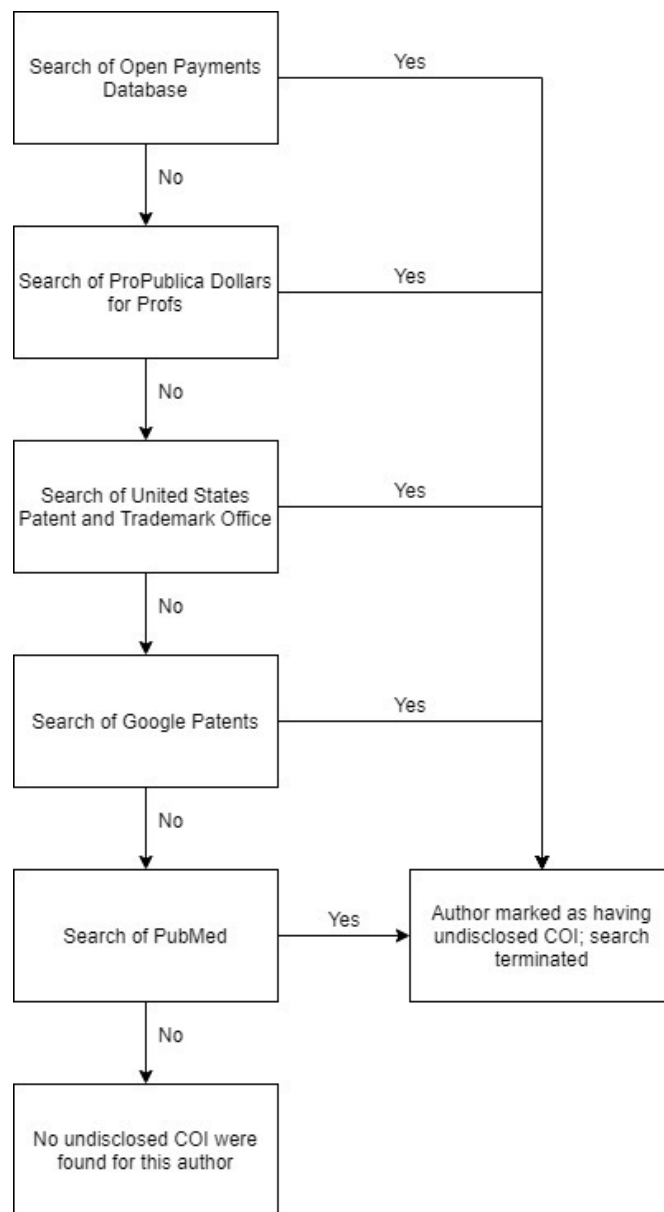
Search of Open Payments Database

Yes

No

Search of ProPublica Dollars for Profs

Yes

No

Search of United States Patent and Trademark Office

Yes

No

Search of Google Patents

Yes

No

Search of PubMed

Yes

Author marked as having undisclosed COI; search terminated

No

No undisclosed COI were found for this author